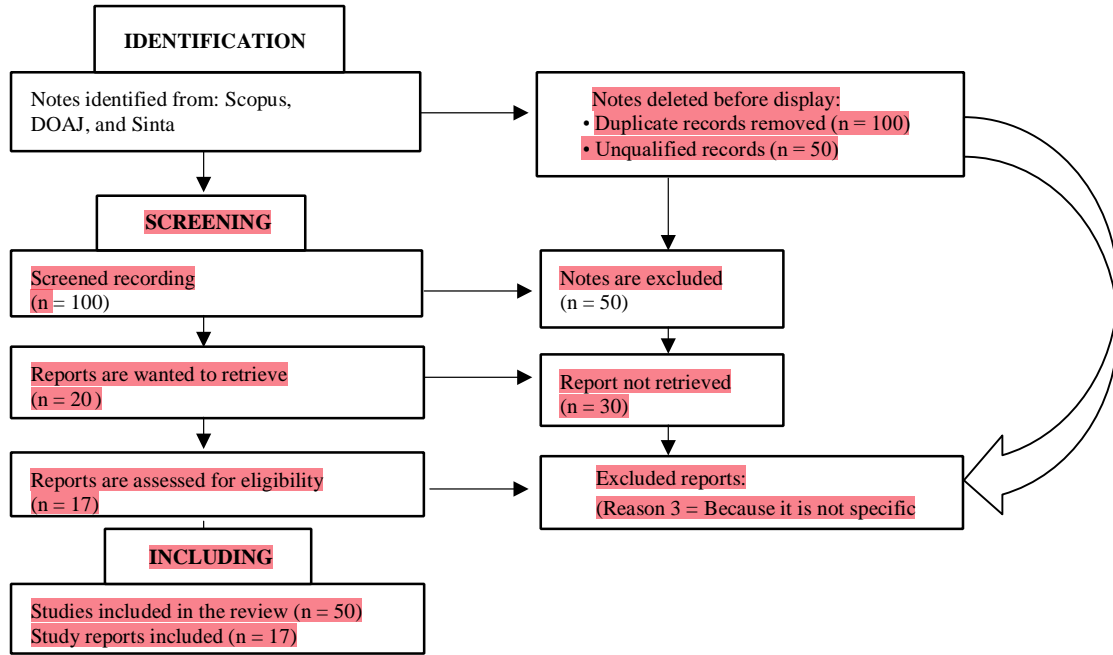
IDENTIFICATION

Notes identified from: Scopus, DOAJ, and Sinta

Notes deleted before display:
• Duplicate records removed (n = 100)
• Unqualified records (n = 50)

SCREENING

Screened recording
(n = 100)

Notes are excluded
(n = 50)

Reports are wanted to retrieve
(n = 20 )

Report not retrieved
(n = 30)

Reports are assessed for eligibility
(n = 17)

Excluded reports:
(Reason 3 = Because it is not specific

INCLUDING

Studies included in the review (n = 50)
Study reports included (n = 17)